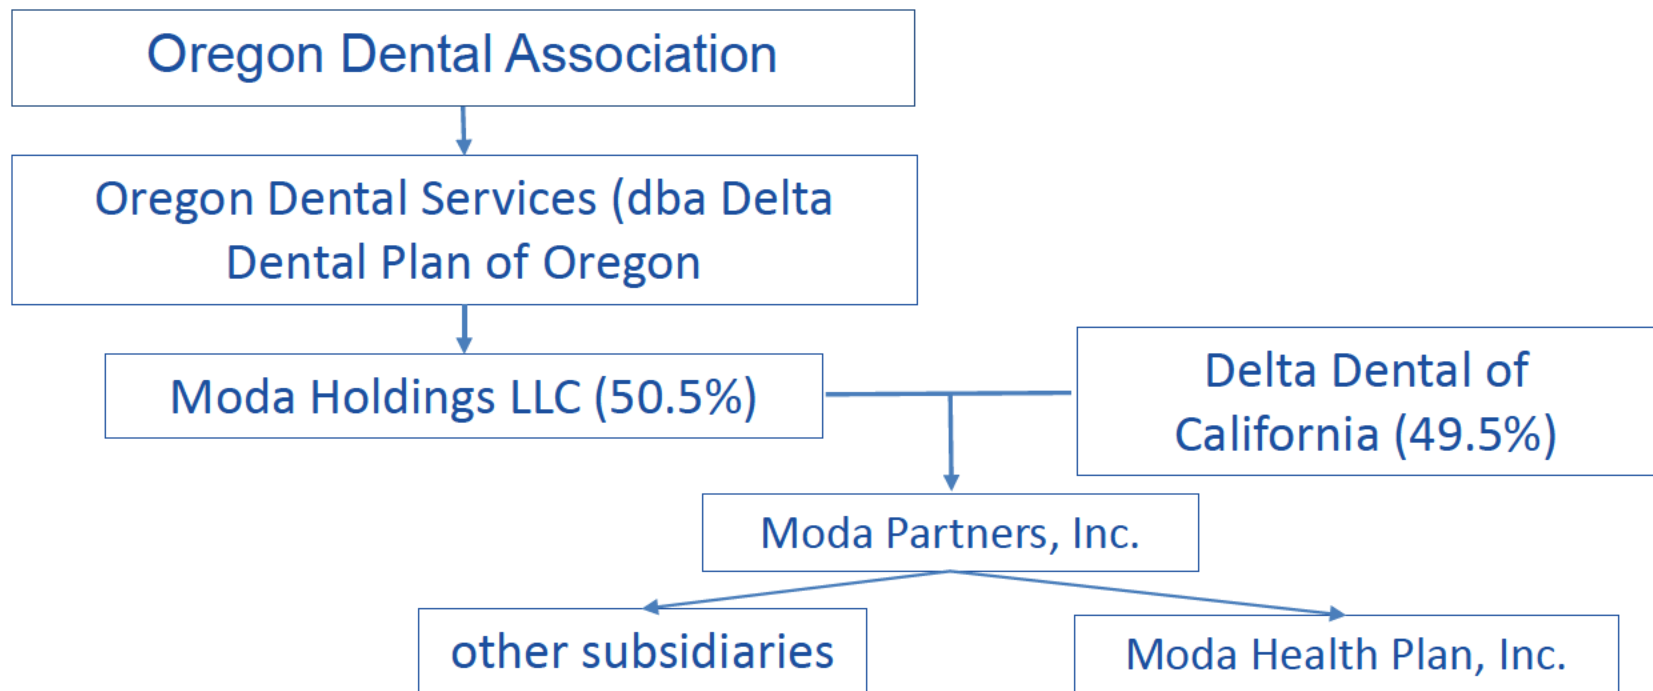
Oregon Dental Association

Oregon Dental Services (dba Delta Dental Plan of Oregon

Moda Holdings LLC (50.5%)

Delta Dental of California (49.5%)

Moda Partners, Inc.

other subsidiaries

Moda Health Plan, Inc.